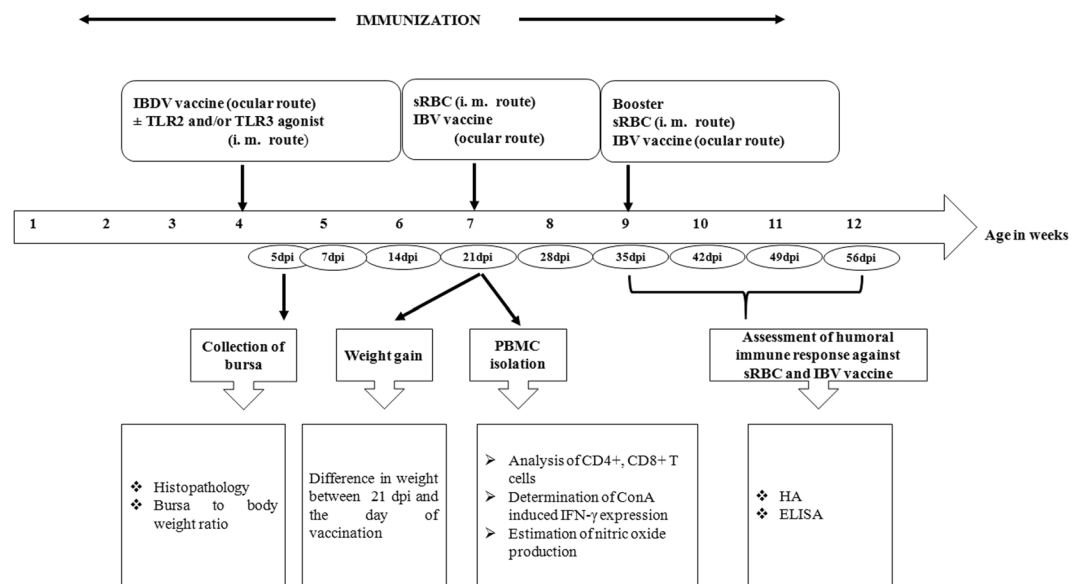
IMMUNIZATION

IBDV vaccine (ocular route)
± TLR2 and/or TLR3 agonist
(i. m. route)

sRBC (i. m. route)
IBV vaccine
(ocular route)

Booster
sRBC (i. m. route)
IBV vaccine (ocular route)

1 2 3 4 5 6 7 8 9 10 11 12 Age in weeks

5dpi 7dpi 14dpi 21dpi 28dpi 35dpi 42dpi 49dpi 56dpi

Collection of bursa

Weight gain

PBMC isolation

Assessment of humoral immune response against sRBC and IBV vaccine

❖ Histopathology
❖ Bursa to body weight ratio

Difference in weight between 21 dpi and the day of vaccination

➢ Analysis of CD4+, CD8+ T cells
➢ Determination of ConA induced IFN-γ expression
➢ Estimation of nitric oxide production

❖ HA
❖ ELISA